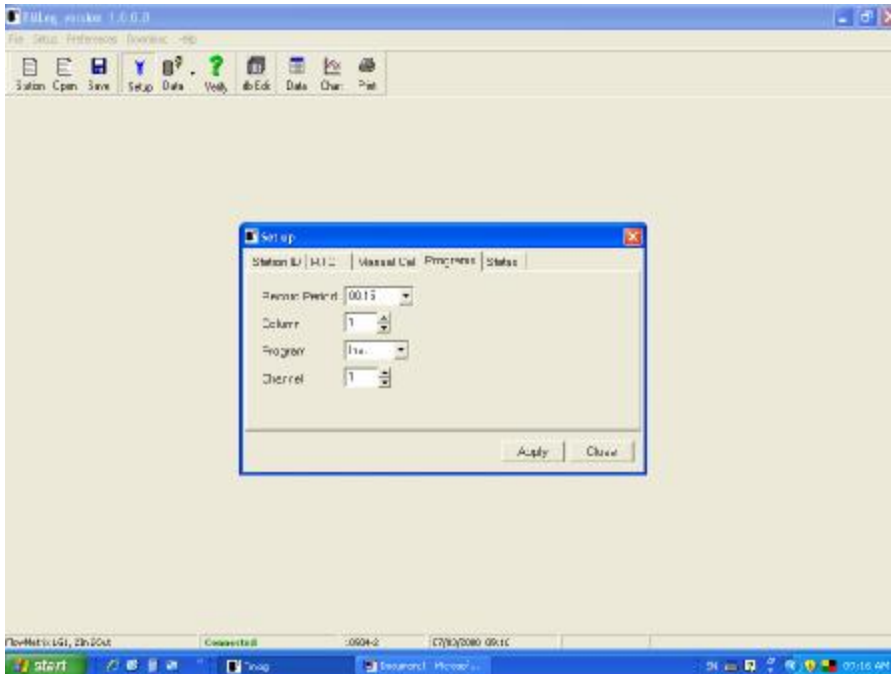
FlBLog version 1.0.0.8

File Setup Preferences Download Help

Station Open Save Setup Data Verify dbEdit Data Chart Print

Set up

Station ID | RTC | Manual Cal | Programs | Status

Record Period 00:15

Column 1

Program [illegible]

Channel 1

Apply Close

FlowMetrix LG1, 2In 2Out Connected :0504-2 07/03/2000 09:16

start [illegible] Document1 Microsoft... 09:16 AM